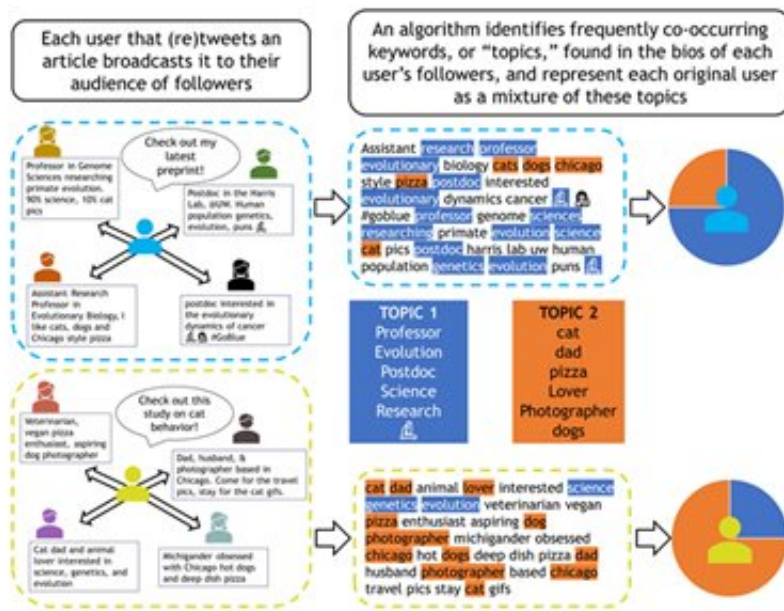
Each user that (re)tweets an article broadcasts it to their audience of followers

An algorithm identifies frequently co-occurring keywords, or "topics," found in the bios of each user's followers, and represent each original user as a mixture of these topics

Check out my latest preprint!

Professor in Genome Sciences researching primate evolution. 90% science, 10% cat pics

Postdoc in the Harris Lab, @UW. Human population genetics, evolution, puns 🧬

Assistant Research Professor in Evolutionary Biology, I like cats, dogs and Chicago style pizza

postdoc interested in the evolutionary dynamics of cancer 🧬 #GoBlue

Assistant research professor evolutionary biology cats dogs chicago style pizza postdoc interested evolutionary dynamics cancer 🧬 #goblue professor genome sciences researching primate evolution science cat pics postdoc harris lab uw human population genetics evolution puns 🧬

TOPIC 1
Professor
Evolution
Postdoc
Science
Research
🧬

TOPIC 2
cat
dad
pizza
Lover
Photographer
dogs

Check out this study on cat behavior!

Veterinarian, vegan pizza enthusiast, aspiring dog photographer

Dad, husband, & photographer based in Chicago. Come for the travel pics, stay for the cat gifs.

Cat dad and animal lover interested in science, genetics, and evolution

#Michigander obsessed with Chicago hot dogs and deep dish pizza

cat dad animal lover interested science genetics evolution veterinarian vegan pizza enthusiast aspiring dog photographer michigander obsessed chicago hot dogs deep dish pizza dad husband photographer based chicago travel pics stay cat gifs